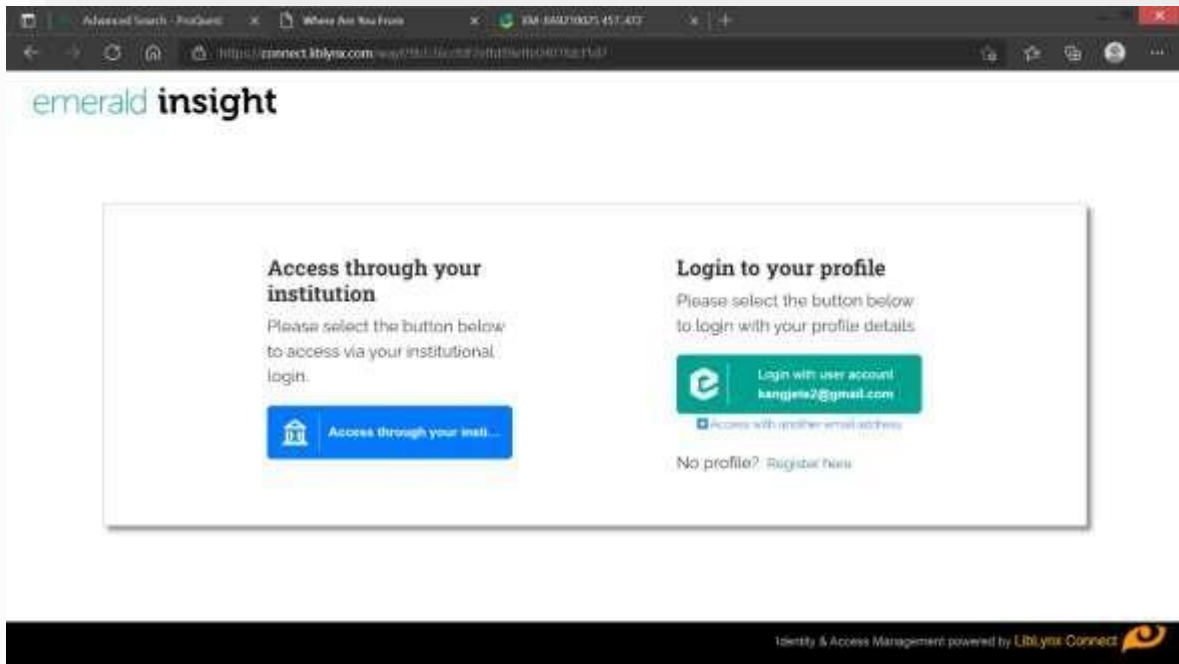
Advanced Search - ProQuest × Where Are You From × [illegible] × +

https://connect.liblynx.com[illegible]

emerald insight

Access through your institution

Please select the button below to access via your institutional login.

Access through your insti...

Login to your profile

Please select the button below to login with your profile details

Login with user account kangjete2@gmail.com

Access with another email address

No profile? Register here

Identity & Access Management powered by LibLynx Connect